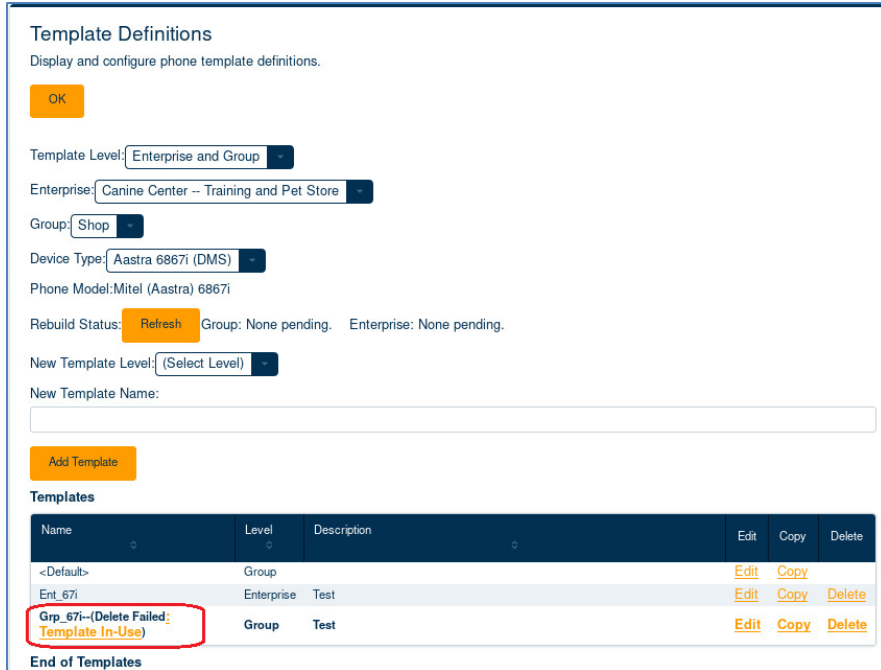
Template Definitions

Display and configure phone template definitions.

OK

Template Level: Enterprise and Group

Enterprise: Canine Center -- Training and Pet Store

Group: Shop

Device Type: Aastra 6867i (DMS)

Phone Model:Mitel (Aastra) 6867i

Rebuild Status: Refresh Group: None pending. Enterprise: None pending.

New Template Level: (Select Level)

New Template Name:

Add Template

Templates

| Name | Level | Description | Edit | Copy | Delete |
|---|---|---|---|---|---|
| <Default> | Group | | Edit | Copy | |
| Ent_67i | Enterprise | Test | Edit | Copy | Delete |
| Grp_67i--(Delete Failed: Template In-Use) | Group | Test | Edit | Copy | Delete |

End of Templates